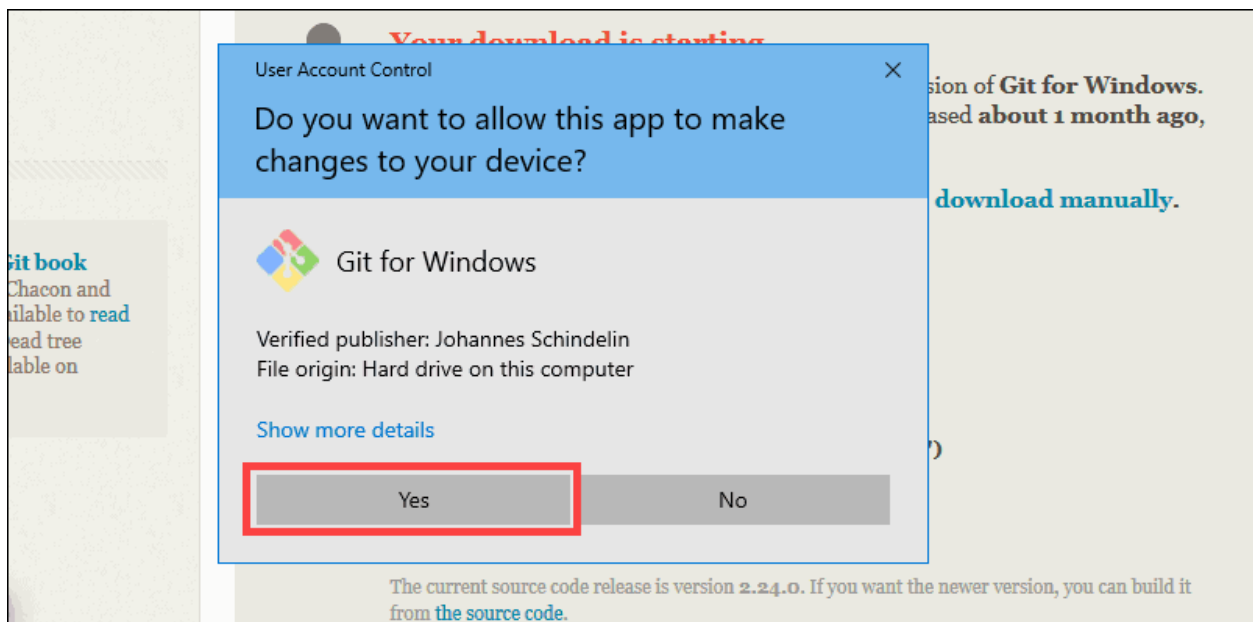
Your download is starting

sion of Git for Windows.
ased about 1 month ago,

download manually.

it book
Chacon and
ilable to read
ead tree
lable on

User Account Control

Do you want to allow this app to make changes to your device?

Git for Windows

Verified publisher: Johannes Schindelin
File origin: Hard drive on this computer

Show more details

Yes

No

The current source code release is version 2.24.0. If you want the newer version, you can build it from the source code.